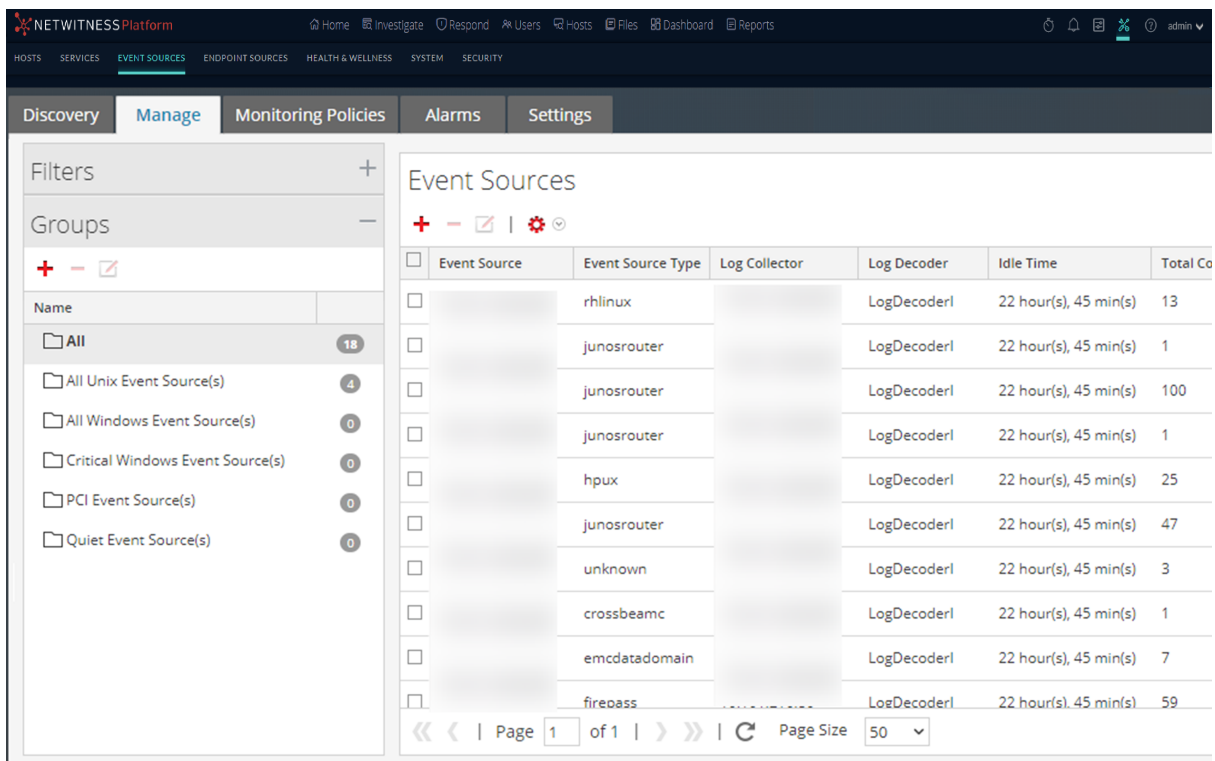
NETWITNESS Platform

Home Investigate Respond Users Hosts Files Dashboard Reports

admin

HOSTS SERVICES EVENT SOURCES ENDPOINT SOURCES HEALTH & WELLNESS SYSTEM SECURITY

Discovery Manage Monitoring Policies Alarms Settings

Filters

Groups

| Name | |
|---|---|
| All | 18 |
| All Unix Event Source(s) | 4 |
| All Windows Event Source(s) | 0 |
| Critical Windows Event Source(s) | 0 |
| PCI Event Source(s) | 0 |
| Quiet Event Source(s) | 0 |

Event Sources

| Event Source | Event Source Type | Log Collector | Log Decoder | Idle Time | Total Co |
|---|---|---|---|---|---|
| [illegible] | rhlinux | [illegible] | LogDecoderl | 22 hour(s), 45 min(s) | 13 |
| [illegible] | junosrouter | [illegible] | LogDecoderl | 22 hour(s), 45 min(s) | 1 |
| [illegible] | junosrouter | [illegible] | LogDecoderl | 22 hour(s), 45 min(s) | 100 |
| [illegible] | junosrouter | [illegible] | LogDecoderl | 22 hour(s), 45 min(s) | 1 |
| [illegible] | hpux | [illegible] | LogDecoderl | 22 hour(s), 45 min(s) | 25 |
| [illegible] | junosrouter | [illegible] | LogDecoderl | 22 hour(s), 45 min(s) | 47 |
| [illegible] | unknown | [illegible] | LogDecoderl | 22 hour(s), 45 min(s) | 3 |
| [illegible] | crossbeamc | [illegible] | LogDecoderl | 22 hour(s), 45 min(s) | 1 |
| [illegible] | emcdatadomain | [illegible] | LogDecoderl | 22 hour(s), 45 min(s) | 7 |
| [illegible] | firepass | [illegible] | LogDecoderl | 22 hour(s), 45 min(s) | 59 |

Page 1 of 1 Page Size 50